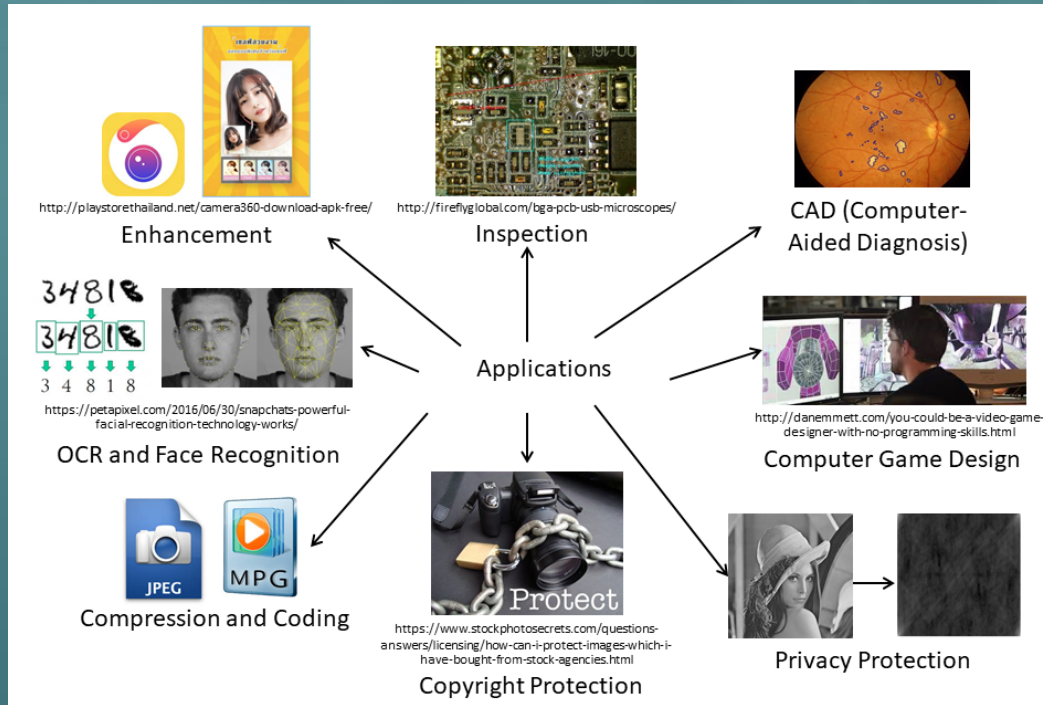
http://playstorethailand.net/camera360-download-apk-free/

Enhancement

http://fireflyglobal.com/bga-pcb-usb-microscopes/

Inspection

CAD (Computer-Aided Diagnosis)

3481

3481

3 4 8 1 8

https://petapixel.com/2016/06/30/snapchats-powerful-facial-recognition-technology-works/

OCR and Face Recognition

Applications

http://danemmett.com/you-could-be-a-video-game-designer-with-no-programming-skills.html

Computer Game Design

JPEG

MPG

Compression and Coding

Protect

https://www.stockphotosecrets.com/questions-answers/licensing/how-can-i-protect-images-which-i-have-bought-from-stock-agencies.html

Copyright Protection

Privacy Protection